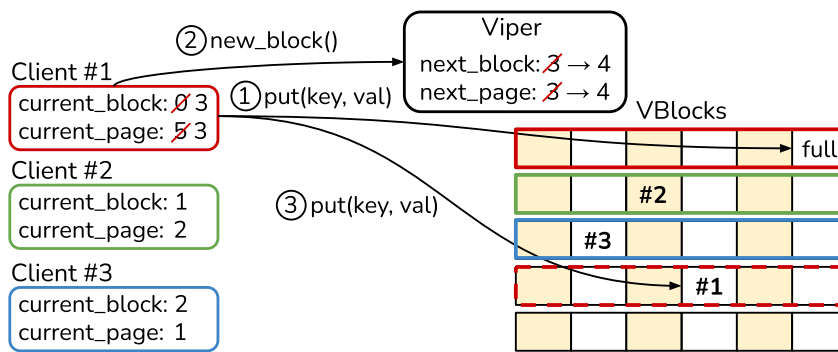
② new_block()

Viper
next_block: 3 → 4
next_page: 3 → 4

Client #1
current_block: 0 3
current_page: 5 3

① put(key, val)

VBlocks

full

Client #2
current_block: 1
current_page: 2

#2

③ put(key, val)

#3

Client #3
current_block: 2
current_page: 1

#1